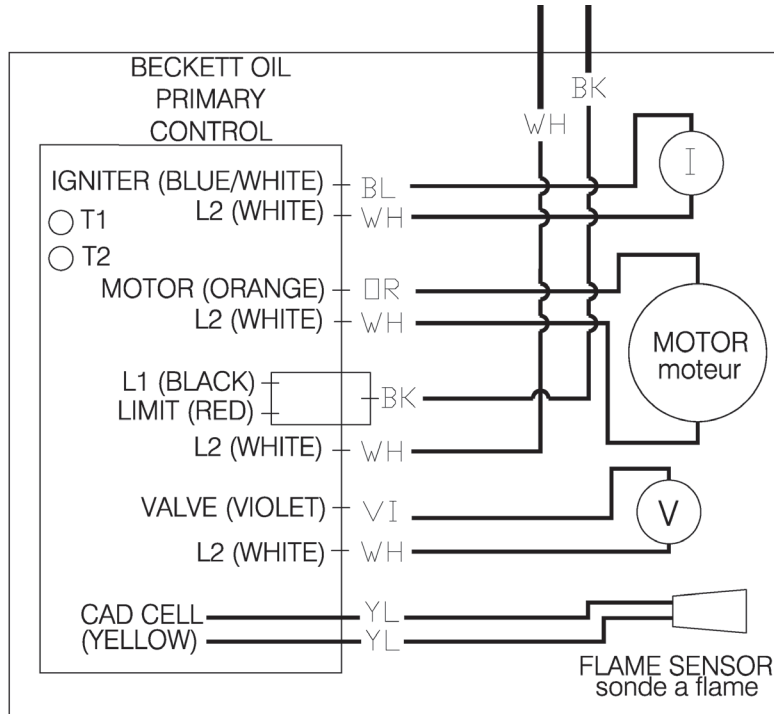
BECKETT OIL PRIMARY CONTROL

BK

WH

IGNITER (BLUE/WHITE) BL

I

T1

L2 (WHITE) WH

T2

MOTOR (ORANGE) OR

L2 (WHITE) WH

MOTOR
moteur

L1 (BLACK)
LIMIT (RED)

BK

L2 (WHITE) WH

VALVE (VIOLET) VI

V

L2 (WHITE) WH

CAD CELL YL
(YELLOW) YL

FLAME SENSOR
sonde a flame